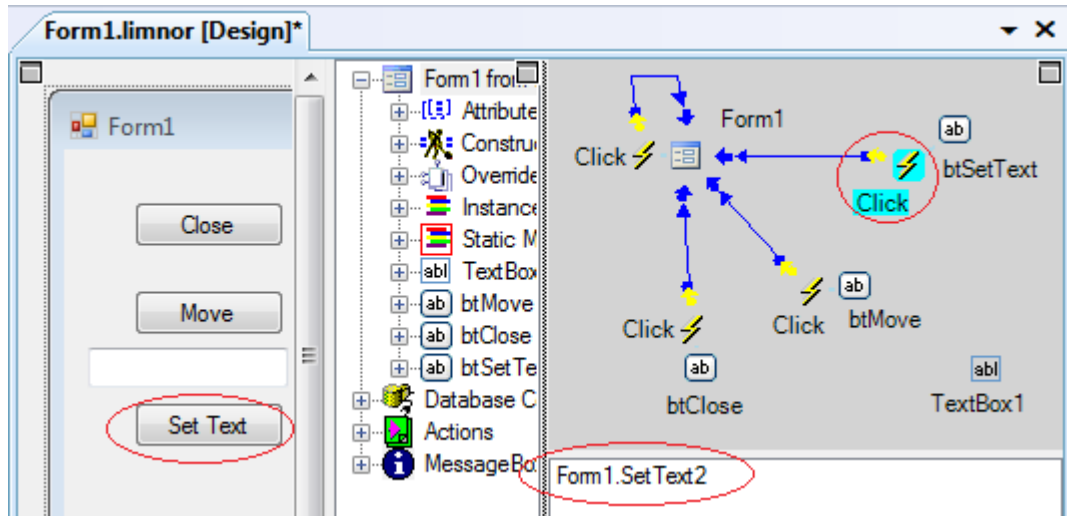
Form1.limnor [Design]*

Form1

Close

Move

Set Text

Form1 from
Attribute
Construc
Override
Instance
Static M
TextBox
btMove
btClose
btSetTe
Database C
Actions
MessageBo

Form1
Click
ab
btSetText
Click
Click
Click
ab
btMove
Click
ab
btClose
abl
TextBox1

Form1.SetText2